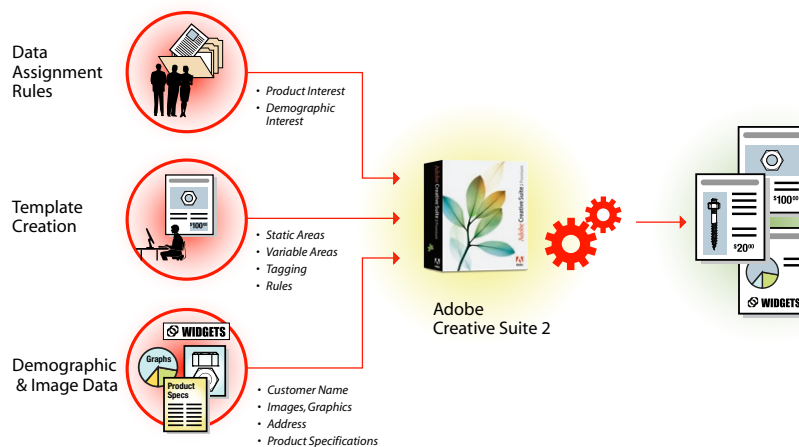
Data Assignment Rules

• Product Interest
• Demographic Interest

Template Creation

$100^{00}

• Static Areas
• Variable Areas
• Tagging
• Rules

WIDGETS

Graphs

Product Specs

Demographic & Image Data

• Customer Name
• Images, Graphics
• Address
• Product Specifications

Adobe Creative Suite 2 Premium

Adobe

Adobe Creative Suite 2

$100^{00}

$20^{00}

WIDGETS